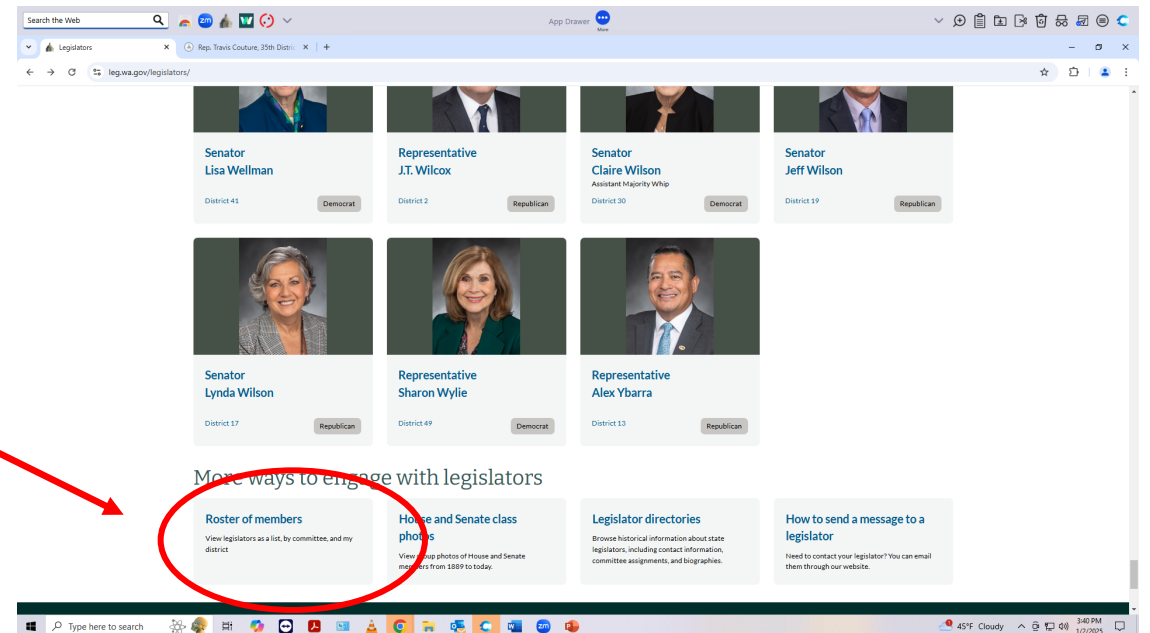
Search the Web

App Drawer
More

Legislators
Rep. Travis Couture, 35th Distri

leg.wa.gov/legislators/

Senator
Lisa Wellman
District 41
Democrat

Representative
J.T. Wilcox
District 2
Republican

Senator
Claire Wilson
Assistant Majority Whip
District 30
Democrat

Senator
Jeff Wilson
District 19
Republican

Senator
Lynda Wilson
District 17
Republican

Representative
Sharon Wylie
District 49
Democrat

Representative
Alex Ybarra
District 13
Republican

More ways to engage with legislators

Roster of members
View legislators as a list, by committee, and my district

House and Senate class photos
View group photos of House and Senate members from 1889 to today.

Legislator directories
Browse historical information about state legislators, including contact information, committee assignments, and biographies.

How to send a message to a legislator
Need to contact your legislator? You can email them through our website.

Type here to search
45°F Cloudy
3:40 PM
1/2/2025